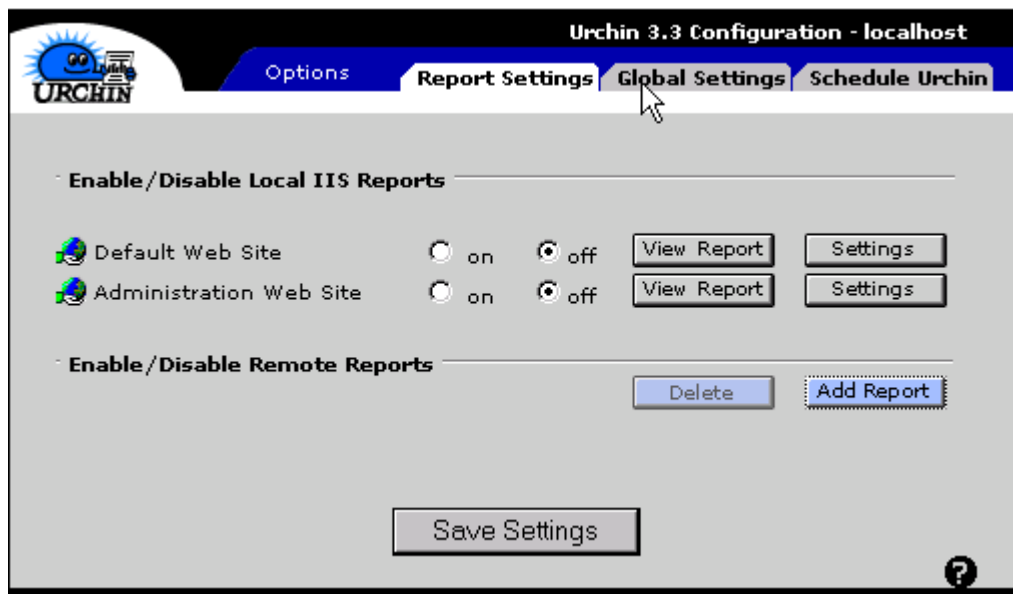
URCHIN

Urchin 3.3 Configuration - localhost

Options

Report Settings

Global Settings

Schedule Urchin

Enable/Disable Local IIS Reports

Default Web Site on off View Report Settings

Administration Web Site on off View Report Settings

Enable/Disable Remote Reports

Delete

Add Report

Save Settings

?